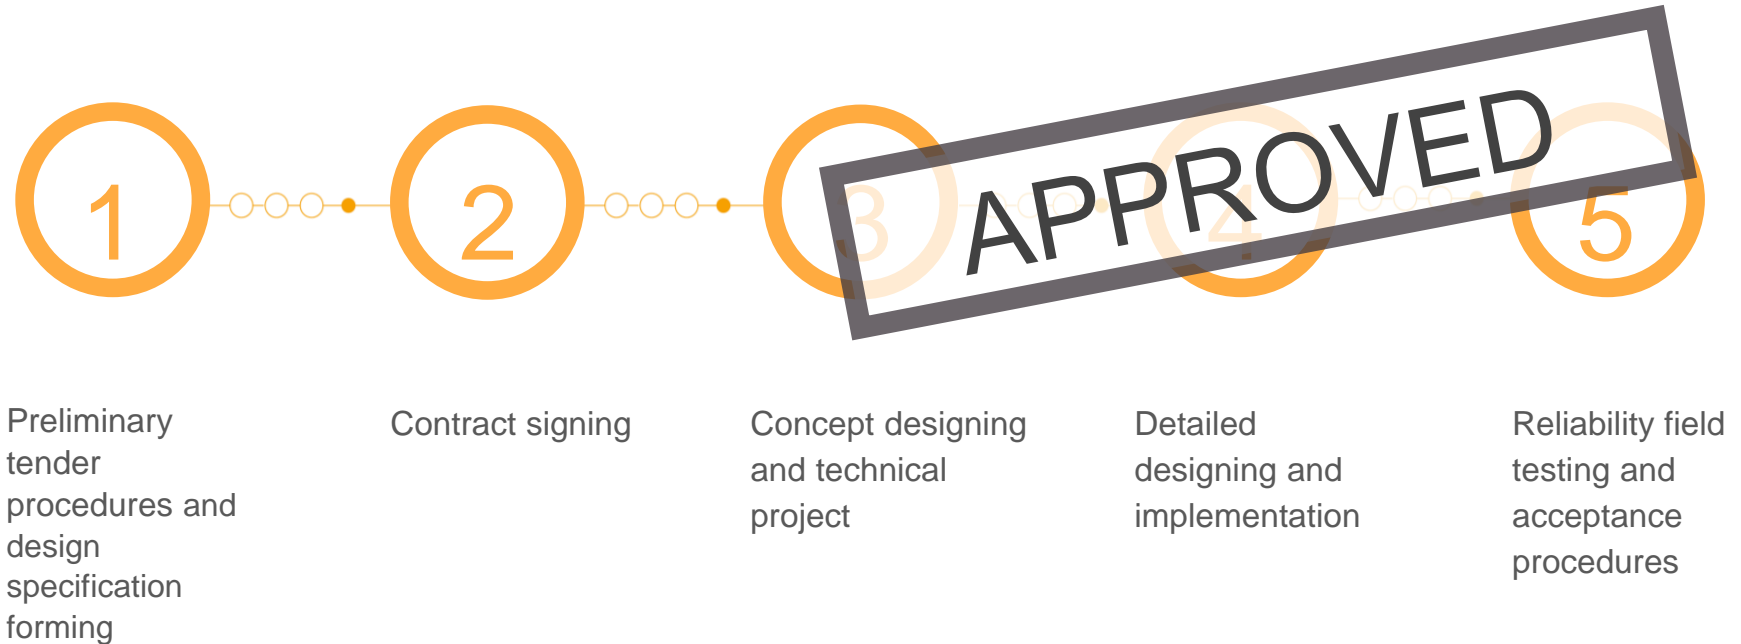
1

2

3

APPROVED

4

5

Preliminary tender procedures and design specification forming

Contract signing

Concept designing and technical project

Detailed designing and implementation

Reliability field testing and acceptance procedures